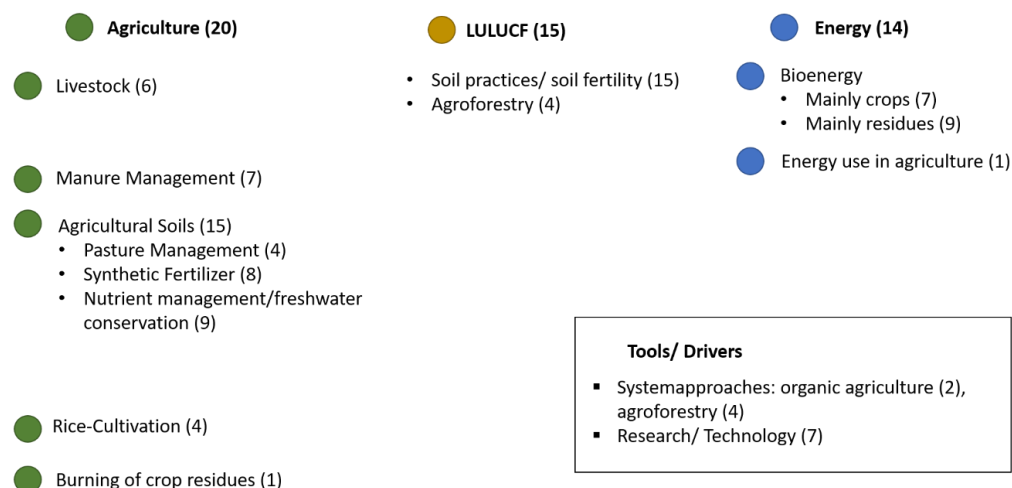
Agriculture (20)

Livestock (6)

Manure Management (7)

Agricultural Soils (15)
- Pasture Management (4)
- Synthetic Fertilizer (8)
- Nutrient management/freshwater conservation (9)

Rice-Cultivation (4)

Burning of crop residues (1)

LULUCF (15)

- Soil practices/ soil fertility (15)
- Agroforestry (4)

Energy (14)

Bioenergy
- Mainly crops (7)
- Mainly residues (9)

Energy use in agriculture (1)

Tools/ Drivers

- Systemapproaches: organic agriculture (2), agroforestry (4)
- Research/ Technology (7)